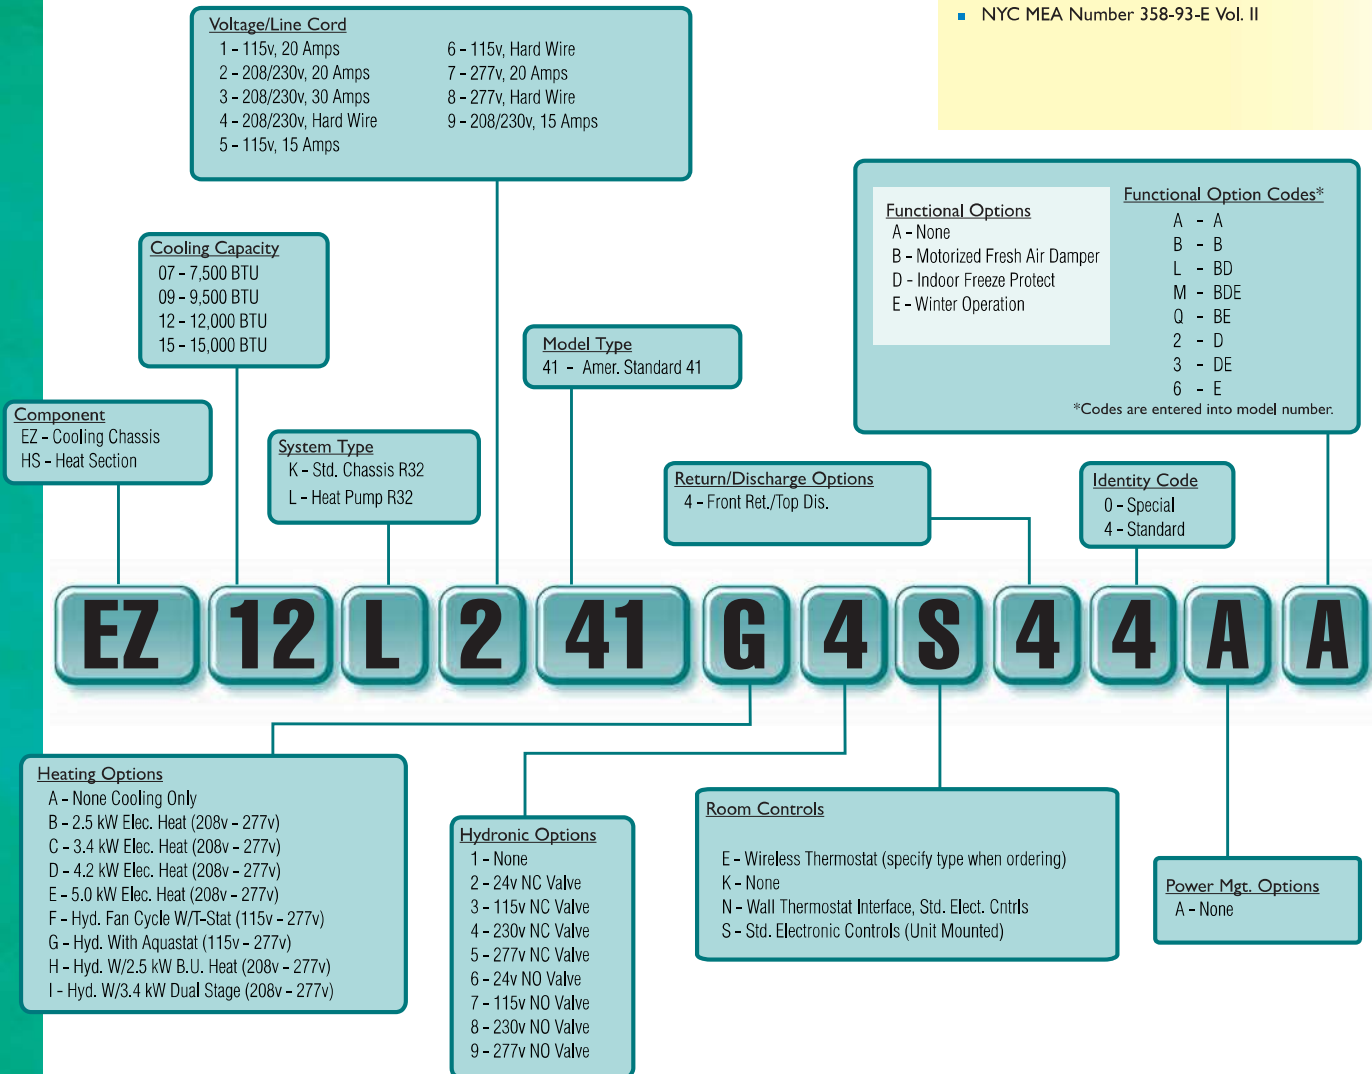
▪ NYC MEA Number 358-93-E Vol. II

Voltage/Line Cord
1 - 115v, 20 Amps
2 - 208/230v, 20 Amps
3 - 208/230v, 30 Amps
4 - 208/230v, Hard Wire
5 - 115v, 15 Amps
6 - 115v, Hard Wire
7 - 277v, 20 Amps
8 - 277v, Hard Wire
9 - 208/230v, 15 Amps

Cooling Capacity
07 - 7,500 BTU
09 - 9,500 BTU
12 - 12,000 BTU
15 - 15,000 BTU

Model Type
41 - Amer. Standard 41

Functional Options
A - None
B - Motorized Fresh Air Damper
D - Indoor Freeze Protect
E - Winter Operation

Functional Option Codes*
A - A
B - B
L - BD
M - BDE
Q - BE
2 - D
3 - DE
6 - E
*Codes are entered into model number.

Component
EZ - Cooling Chassis
HS - Heat Section

System Type
K - Std. Chassis R32
L - Heat Pump R32

Return/Discharge Options
4 - Front Ret./Top Dis.

Identity Code
0 - Special
4 - Standard

EZ 12 L 2 41 G 4 S 4 4 A A

Heating Options
A - None Cooling Only
B - 2.5 kW Elec. Heat (208v - 277v)
C - 3.4 kW Elec. Heat (208v - 277v)
D - 4.2 kW Elec. Heat (208v - 277v)
E - 5.0 kW Elec. Heat (208v - 277v)
F - Hyd. Fan Cycle W/T-Stat (115v - 277v)
G - Hyd. With Aquastat (115v - 277v)
H - Hyd. W/2.5 kW B.U. Heat (208v - 277v)
I - Hyd. W/3.4 kW Dual Stage (208v - 277v)

Hydronic Options
1 - None
2 - 24v NC Valve
3 - 115v NC Valve
4 - 230v NC Valve
5 - 277v NC Valve
6 - 24v NO Valve
7 - 115v NO Valve
8 - 230v NO Valve
9 - 277v NO Valve

Room Controls
E - Wireless Thermostat (specify type when ordering)
K - None
N - Wall Thermostat Interface, Std. Elect. Cntrls
S - Std. Electronic Controls (Unit Mounted)

Power Mgt. Options
A - None